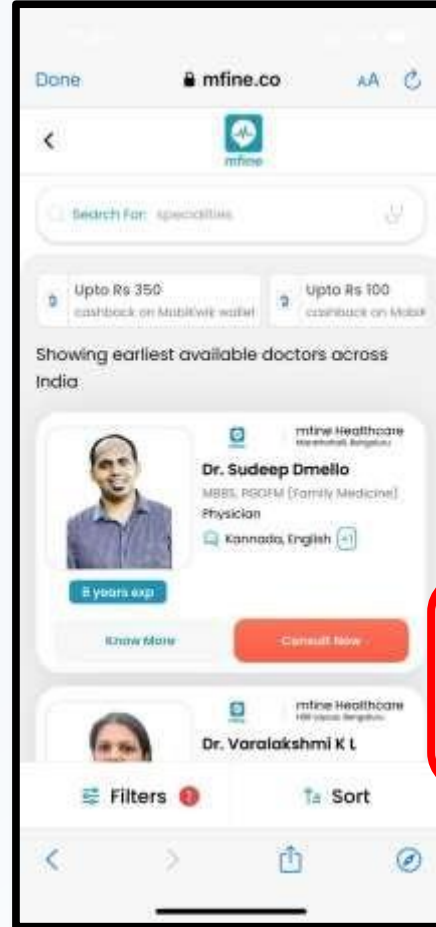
Done
mfine.co
AA

mfine

Search For: specialities

Upto Rs 350
cashback on MobiKwik wallet

Upto Rs 100
cashback on Mobik

Showing earliest available doctors across India

mfine Healthcare
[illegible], Bengaluru

Dr. Sudeep Dmello
MBBS, PGDFM (Family Medicine)
Physician
Kannada, English +1

8 years exp

Know More
Consult Now

mfine Healthcare
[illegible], Bengaluru

Dr. Varalakshmi K L

Filters 1
Sort